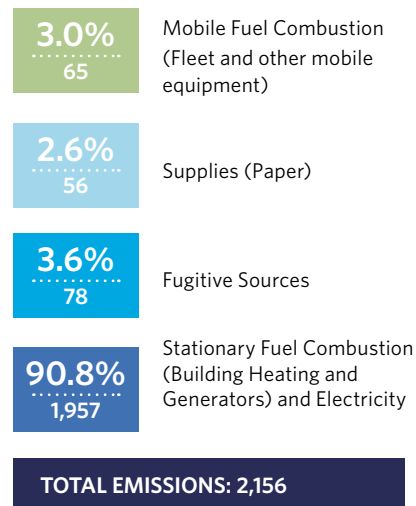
3.0%
65

Mobile Fuel Combustion (Fleet and other mobile equipment)

2.6%
56

Supplies (Paper)

3.6%
78

Fugitive Sources

90.8%
1,957

Stationary Fuel Combustion (Building Heating and Generators) and Electricity

TOTAL EMISSIONS: 2,156